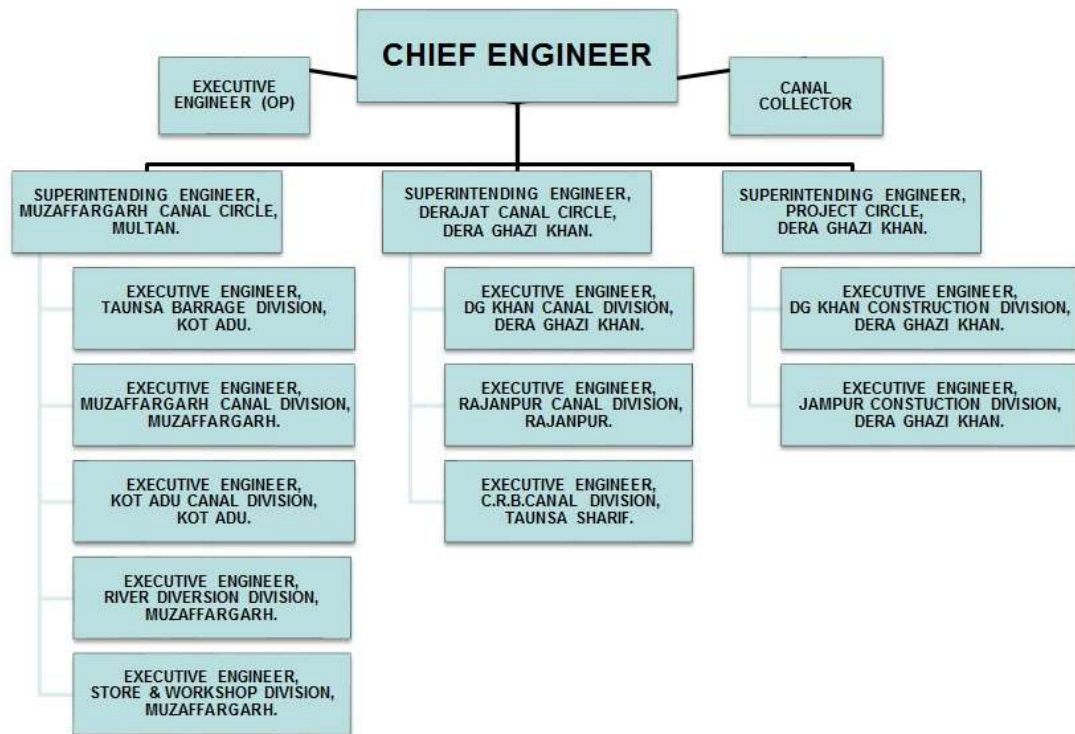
CHIEF ENGINEER

EXECUTIVE ENGINEER (OP)

CANAL COLLECTOR

SUPERINTENDING ENGINEER, MUZAFFARGARH CANAL CIRCLE, MULTAN.

EXECUTIVE ENGINEER, TAUNSA BARRAGE DIVISION, KOT ADU.

EXECUTIVE ENGINEER, MUZAFFARGARH CANAL DIVISION, MUZAFFARGARH.

EXECUTIVE ENGINEER, KOT ADU CANAL DIVISION, KOT ADU.

EXECUTIVE ENGINEER, RIVER DIVERSION DIVISION, MUZAFFARGARH.

EXECUTIVE ENGINEER, STORE & WORKSHOP DIVISION, MUZAFFARGARH.

SUPERINTENDING ENGINEER, DERAJAT CANAL CIRCLE, DERA GHAZI KHAN.

EXECUTIVE ENGINEER, DG KHAN CANAL DIVISION, DERA GHAZI KHAN.

EXECUTIVE ENGINEER, RAJANPUR CANAL DIVISION, RAJANPUR.

EXECUTIVE ENGINEER, C.R.B.CANAL DIVISION, TAUNSA SHARIF.

SUPERINTENDING ENGINEER, PROJECT CIRCLE, DERA GHAZI KHAN.

EXECUTIVE ENGINEER, DG KHAN CONSTRUCTION DIVISION, DERA GHAZI KHAN.

EXECUTIVE ENGINEER, JAMPUR CONSTUCTION DIVISION, DERA GHAZI KHAN.